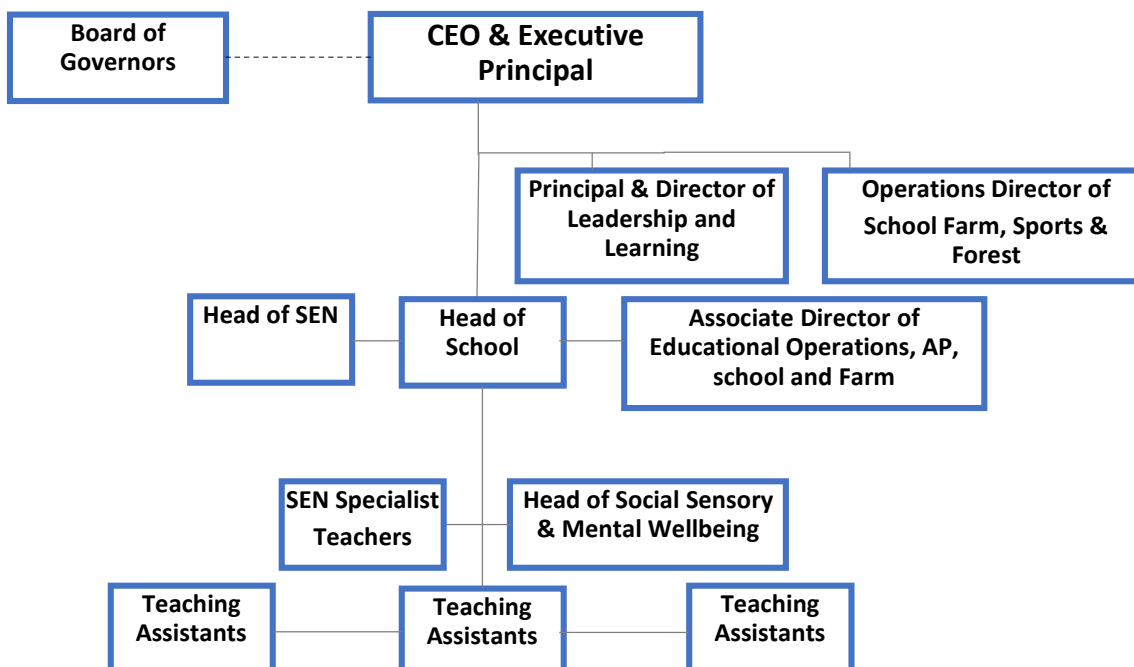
Board of Governors

CEO & Executive Principal

Principal & Director of Leadership and Learning

Operations Director of School Farm, Sports & Forest

Head of SEN

Head of School

Associate Director of Educational Operations, AP, school and Farm

SEN Specialist Teachers

Head of Social Sensory & Mental Wellbeing

Teaching Assistants

Teaching Assistants

Teaching Assistants